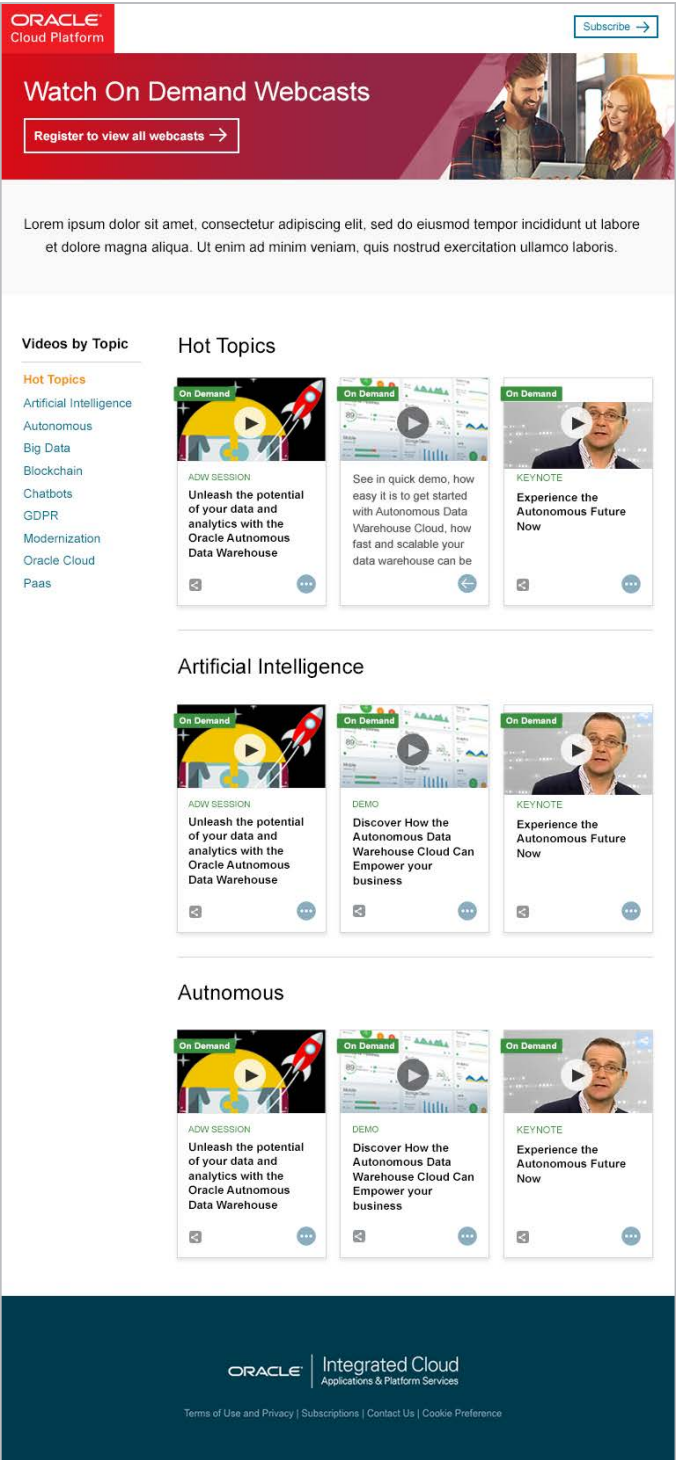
ORACLE
Cloud Platform

Subscribe →

Watch On Demand Webcasts

Register to view all webcasts →

Lorem ipsum dolor sit amet, consectetur adipiscing elit, sed do eiusmod tempor incididunt ut labore et dolore magna aliqua. Ut enim ad minim veniam, quis nostrud exercitation ullamco laboris.

Videos by Topic

Hot Topics
Artificial Intelligence
Autonomous
Big Data
Blockchain
Chatbots
GDPR
Modernization
Oracle Cloud
Paas

Hot Topics

On Demand
ADW SESSION
Unleash the potential of your data and analytics with the Oracle Autnomous Data Warehouse

On Demand
See in quick demo, how easy it is to get started with Autonomous Data Warehouse Cloud, how fast and scalable your data warehouse can be

On Demand
KEYNOTE
Experience the Autonomous Future Now

Artificial Intelligence

On Demand
ADW SESSION
Unleash the potential of your data and analytics with the Oracle Autnomous Data Warehouse

On Demand
DEMO
Discover How the Autonomous Data Warehouse Cloud Can Empower your business

On Demand
KEYNOTE
Experience the Autonomous Future Now

Autnomous

On Demand
ADW SESSION
Unleash the potential of your data and analytics with the Oracle Autnomous Data Warehouse

On Demand
DEMO
Discover How the Autonomous Data Warehouse Cloud Can Empower your business

On Demand
KEYNOTE
Experience the Autonomous Future Now

ORACLE Integrated Cloud
Applications & Platform Services

Terms of Use and Privacy | Subscriptions | Contact Us | Cookie Preference